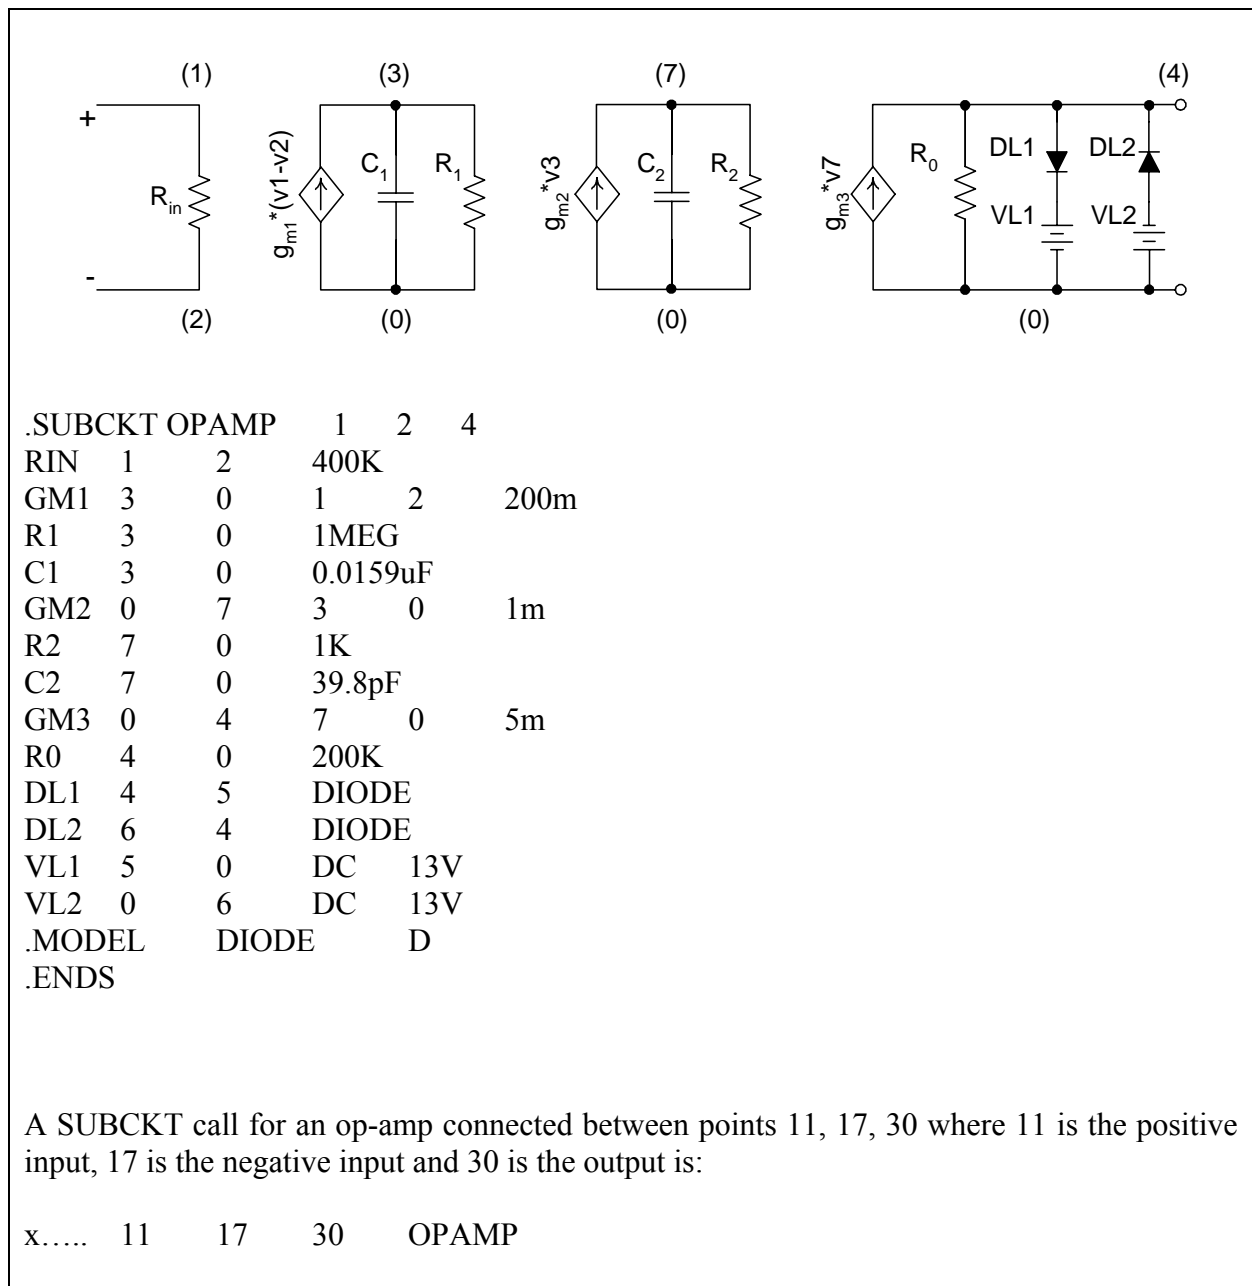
(1) (3) (7) (4)

+

$R_{in}$

$g_{m1}$*(v1-v2)

$C_1$

$R_1$

$g_{m2}$*v3

$C_2$

$R_2$

$g_{m3}$*v7

$R_0$

DL1

DL2

VL1

VL2

-

(2) (0) (0) (0)

.SUBCKT OPAMP 1 2 4
RIN 1 2 400K
GM1 3 0 1 2 200m
R1 3 0 1MEG
C1 3 0 0.0159uF
GM2 0 7 3 0 1m
R2 7 0 1K
C2 7 0 39.8pF
GM3 0 4 7 0 5m
R0 4 0 200K
DL1 4 5 DIODE
DL2 6 4 DIODE
VL1 5 0 DC 13V
VL2 0 6 DC 13V
.MODEL DIODE D
.ENDS

A SUBCKT call for an op-amp connected between points 11, 17, 30 where 11 is the positive input, 17 is the negative input and 30 is the output is:

x….. 11 17 30 OPAMP